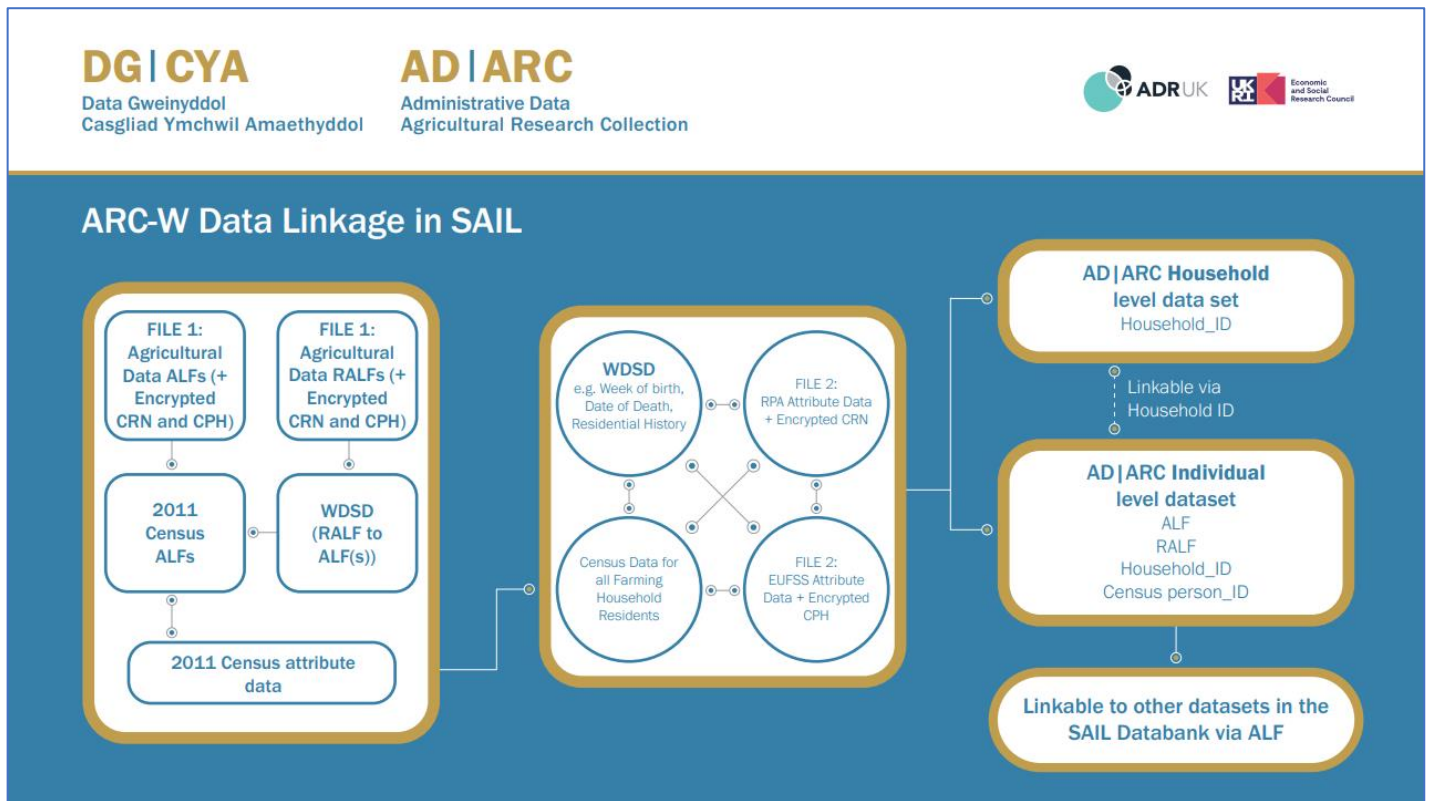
DG|CYA
Data Gweinyddol
Casgliad Ymchwil Amaethyddol

AD|ARC
Administrative Data
Agricultural Research Collection

ADRUK

UKRI Economic and Social Research Council

ARC-W Data Linkage in SAIL

FILE 1: Agricultural Data ALFs (+ Encrypted CRN and CPH)

FILE 1: Agricultural Data RALFs (+ Encrypted CRN and CPH)

2011 Census ALFs

WDSD (RALF to ALF(s))

2011 Census attribute data

WDSD
e.g. Week of birth, Date of Death, Residential History

FILE 2: RPA Attribute Data + Encrypted CRN

Census Data for all Farming Household Residents

FILE 2: EUFSS Attribute Data + Encrypted CPH

AD|ARC Household level data set
Household_ID

Linkable via Household ID

AD|ARC Individual level dataset
ALF
RALF
Household_ID
Census person_ID

Linkable to other datasets in the SAIL Databank via ALF